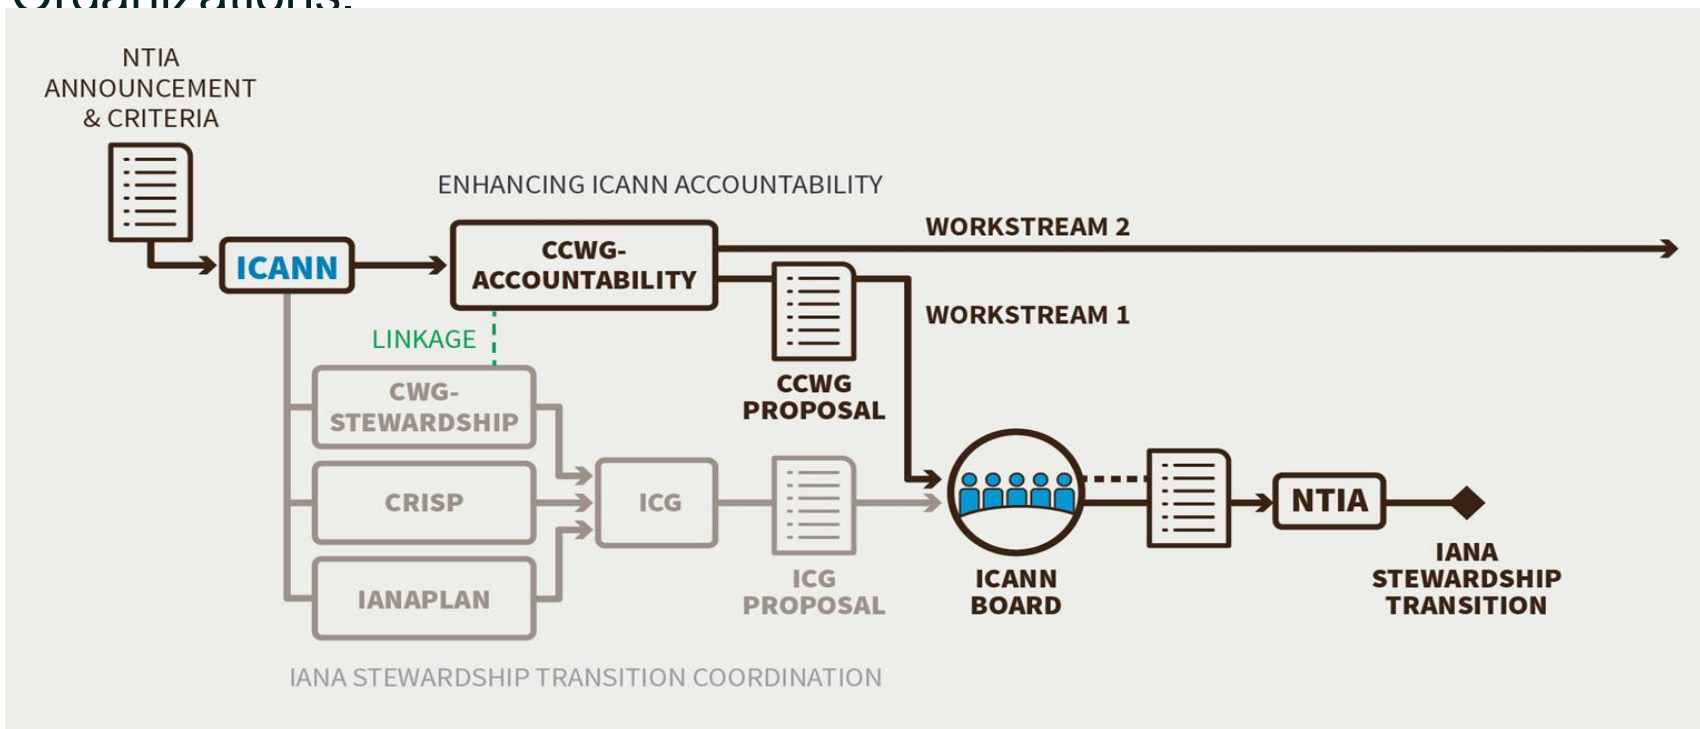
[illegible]

NTIA ANNOUNCEMENT & CRITERIA

ICANN

ENHANCING ICANN ACCOUNTABILITY

CCWG-ACCOUNTABILITY

WORKSTREAM 2

WORKSTREAM 1

LINKAGE

CCWG PROPOSAL

CWG-STEWARDSHIP

CRISP

IANAPLAN

ICG

ICG PROPOSAL

ICANN BOARD

NTIA

IANA STEWARDSHIP TRANSITION

IANA STEWARDSHIP TRANSITION COORDINATION